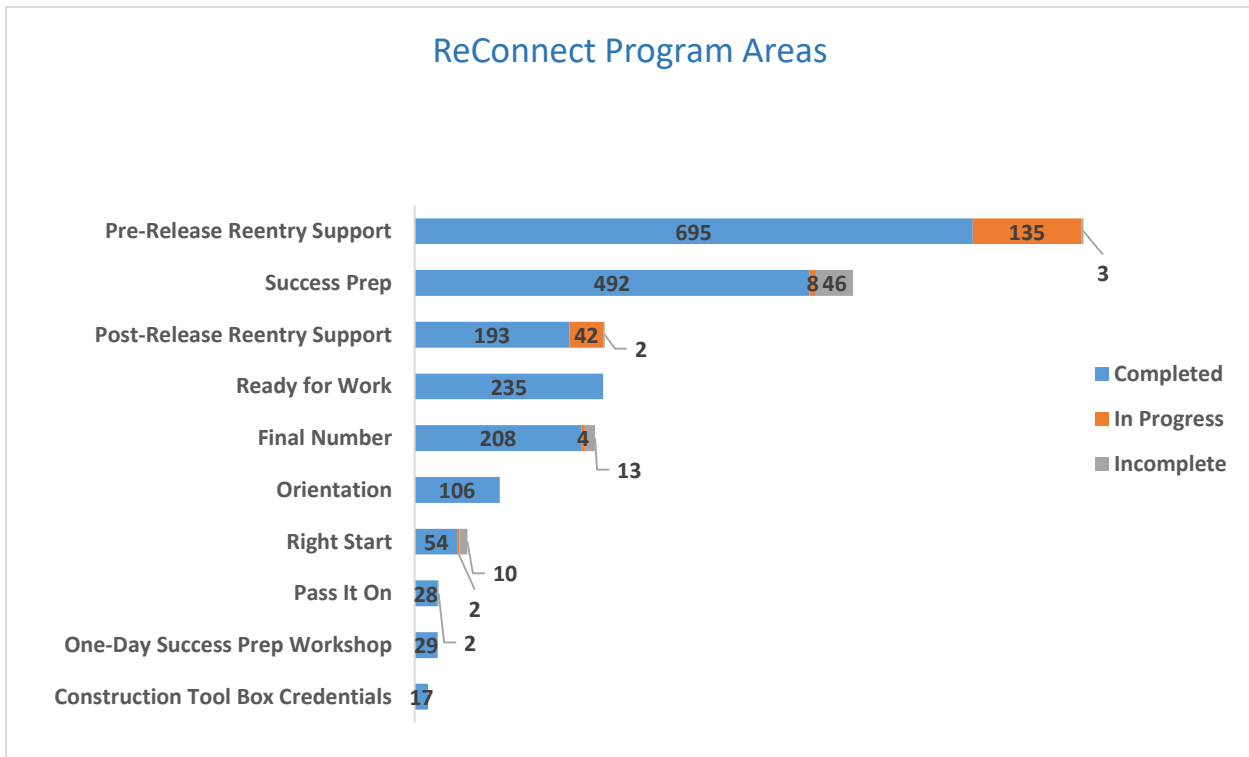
ReConnect Program Areas

| | Completed | In Progress | Incomplete |
|---|---|---|---|
| Pre-Release Reentry Support | 695 | 135 | 3 |
| Success Prep | 492 | 8 | 46 |
| Post-Release Reentry Support | 193 | 42 | 2 |
| Ready for Work | 235 | | |
| Final Number | 208 | 4 | 13 |
| Orientation | 106 | | |
| Right Start | 54 | 2 | 10 |
| Pass It On | 28 | | 2 |
| One-Day Success Prep Workshop | 29 | | 2 |
| Construction Tool Box Credentials | 17 | | |

Completed
In Progress
Incomplete